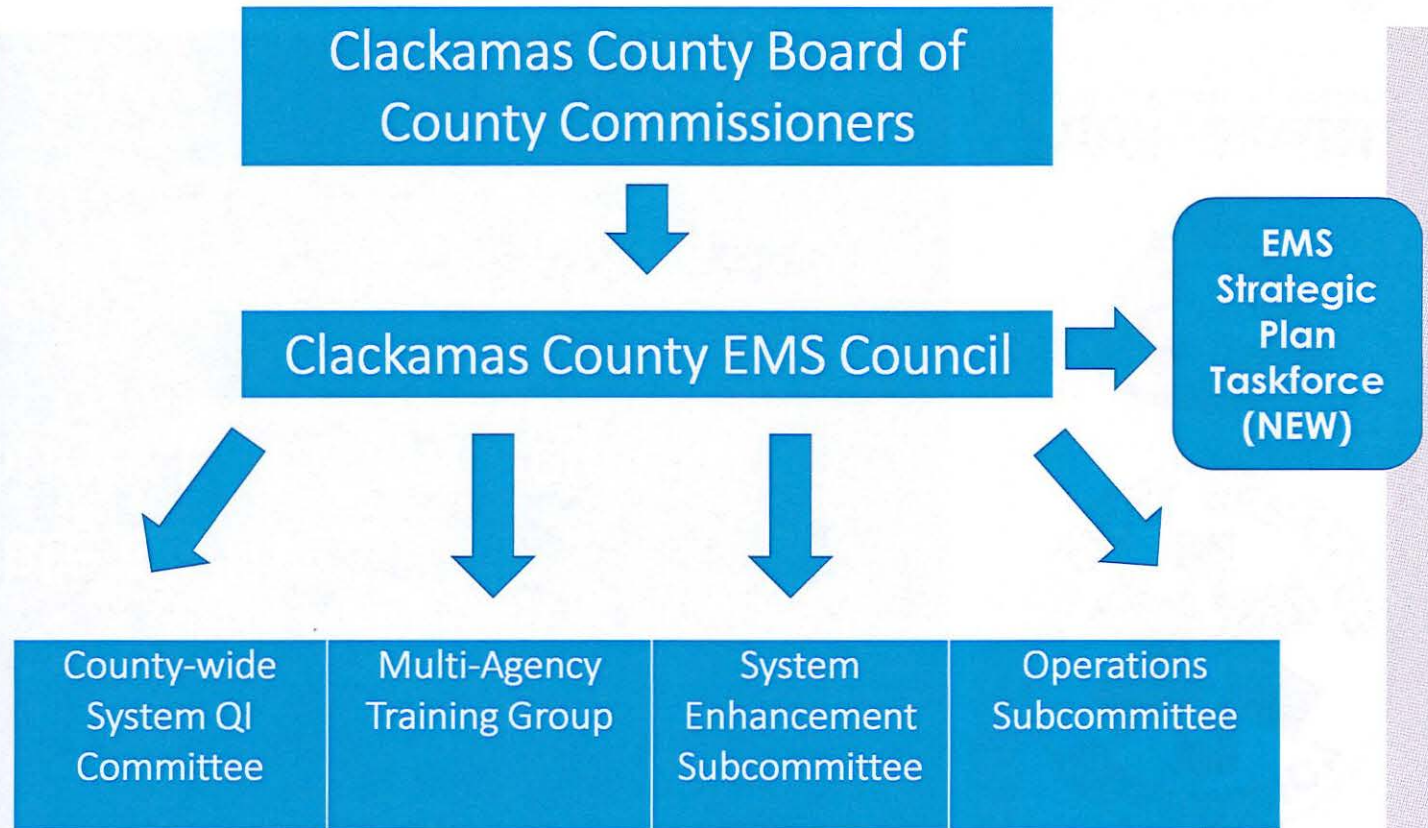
Clackamas County Board of County Commissioners

Clackamas County EMS Council

EMS Strategic Plan Taskforce (NEW)

County-wide System QI Committee

Multi-Agency Training Group

System Enhancement Subcommittee

Operations Subcommittee